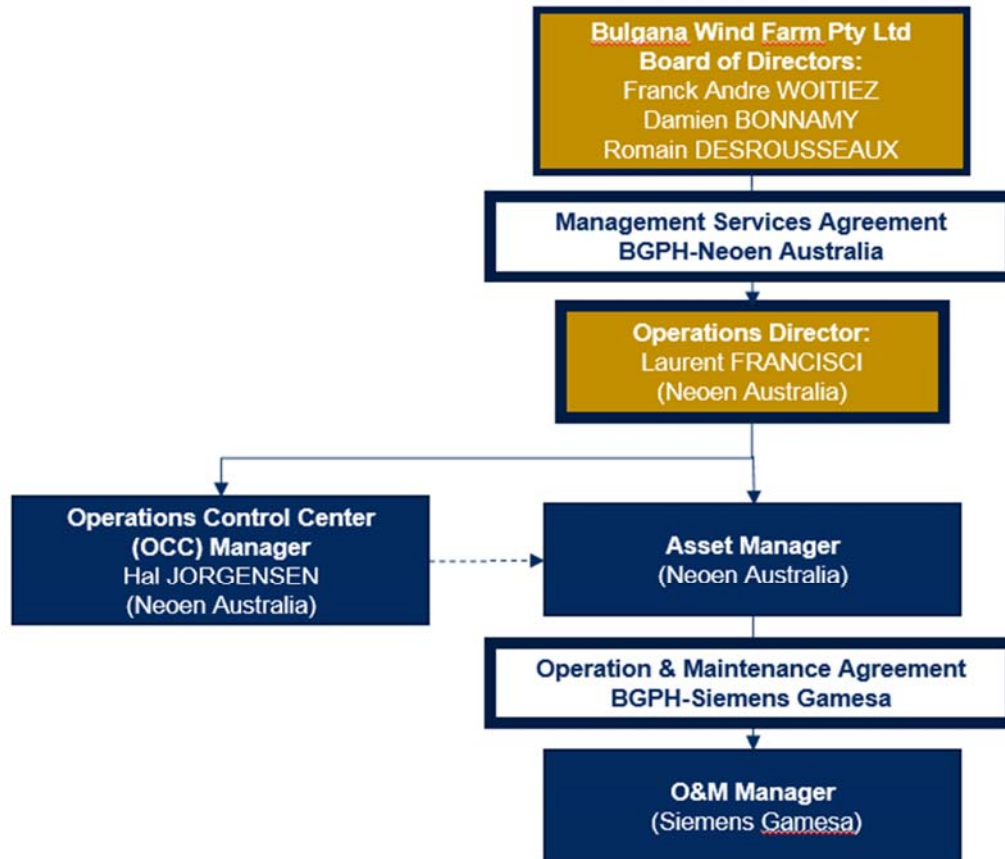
Bulgana Wind Farm Pty Ltd
Board of Directors:
Franck Andre WOITIEZ
Damien BONNAMY
Romain DESROUSSEAUX

Management Services Agreement
BGPH-Neoen Australia

Operations Director:
Laurent FRANCISCI
(Neoen Australia)

Operations Control Center
(OCC) Manager
Hal JORGENSEN
(Neoen Australia)

Asset Manager
(Neoen Australia)

Operation & Maintenance Agreement
BGPH-Siemens Gamesa

O&M Manager
(Siemens Gamesa)